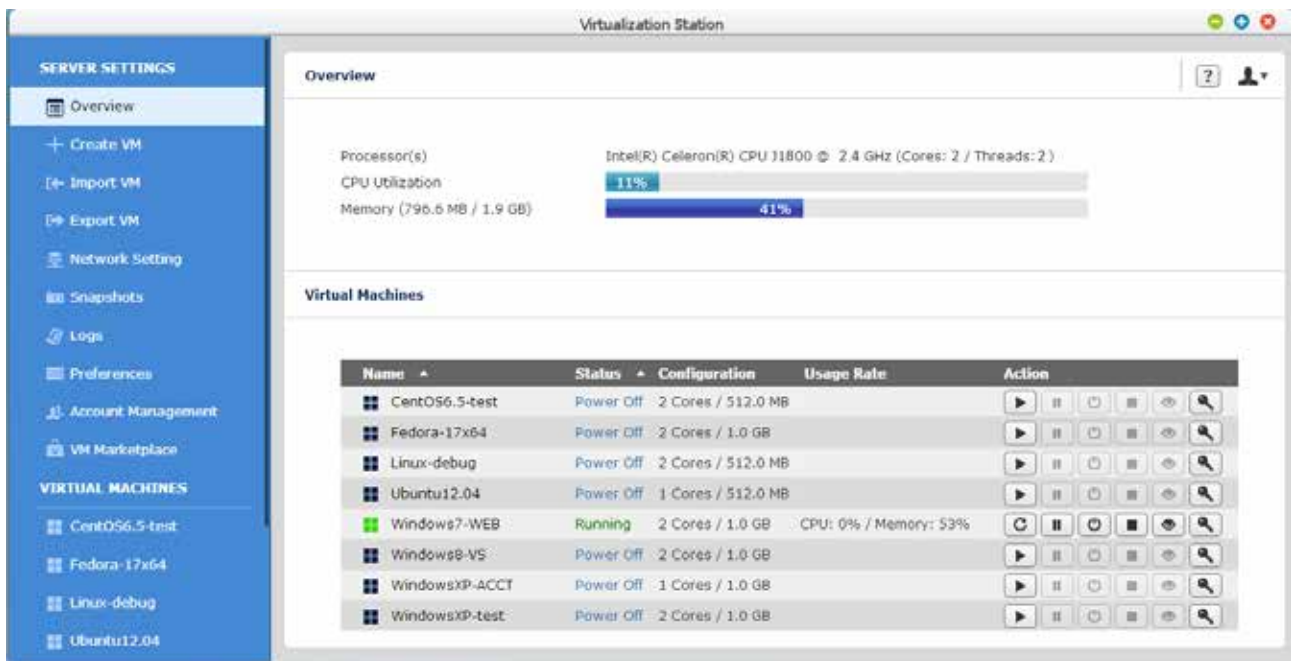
Virtualization Station

SERVER SETTINGS
Overview
Create VM
Import VM
Export VM
Network Setting
Snapshots
Logs
Preferences
Account Management
VM Marketplace
VIRTUAL MACHINES
CentOS6.5-test
Fedora-17x64
Linux-debug
Ubuntu12.04

Overview

?

Processor(s) Intel(R) Celeron(R) CPU J1800 @ 2.4 GHz (Cores: 2 / Threads: 2)
CPU Utilization 11%
Memory (796.6 MB / 1.9 GB) 41%

Virtual Machines

| Name ▲ | Status ▲ | Configuration | Usage Rate | Action |
|---|---|---|---|---|
| CentOS6.5-test | Power Off | 2 Cores / 512.0 MB | | |
| Fedora-17x64 | Power Off | 2 Cores / 1.0 GB | | |
| Linux-debug | Power Off | 2 Cores / 512.0 MB | | |
| Ubuntu12.04 | Power Off | 1 Cores / 512.0 MB | | |
| Windows7-WEB | Running | 2 Cores / 1.0 GB | CPU: 0% / Memory: 53% | |
| Windows8-VS | Power Off | 2 Cores / 1.0 GB | | |
| WindowsXP-ACCT | Power Off | 1 Cores / 1.0 GB | | |
| WindowsXP-test | Power Off | 2 Cores / 1.0 GB | | |